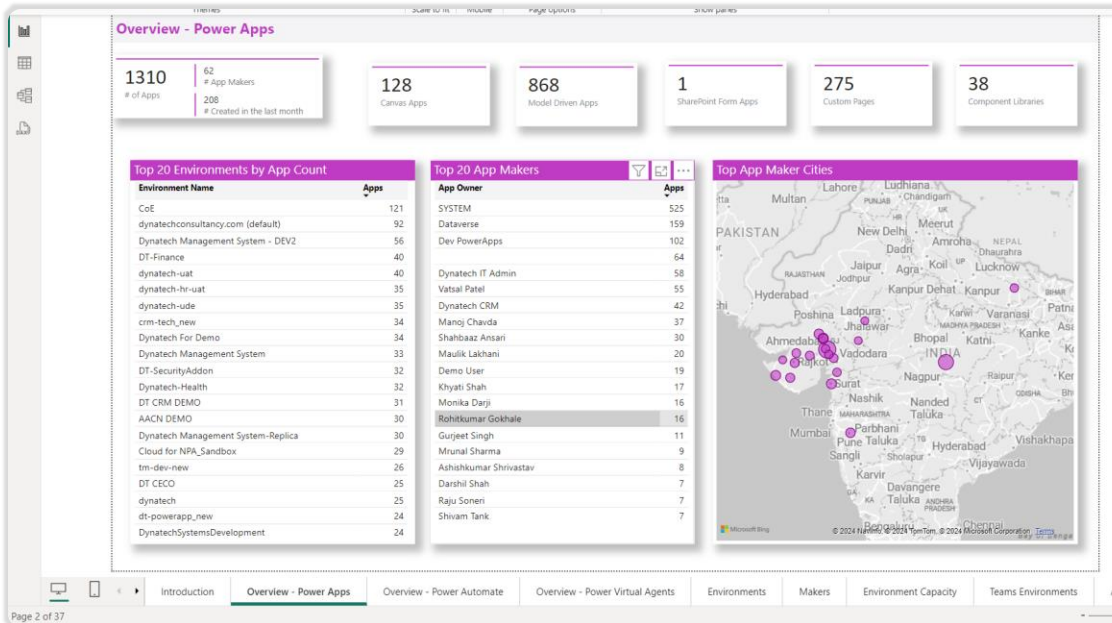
Themes Scale to fit Mobile Page options Show panes

Overview - Power Apps

1310
# of Apps

62
# App Makers

208
# Created in the last month

128
Canvas Apps

868
Model Driven Apps

1
SharePoint Form Apps

275
Custom Pages

38
Component Libraries

Top 20 Environments by App Count

| Environment Name | Apps |
|---|---|
| CoE | 121 |
| dynatechconsultancy.com (default) | 92 |
| Dynatech Management System - DEV2 | 56 |
| DT-Finance | 40 |
| dynatech-uat | 40 |
| dynatech-hr-uat | 35 |
| dynatech-ude | 35 |
| crm-tech_new | 34 |
| Dynatech For Demo | 34 |
| Dynatech Management System | 33 |
| DT-SecurityAddon | 32 |
| Dynatech-Health | 32 |
| DT CRM DEMO | 31 |
| AACN DEMO | 30 |
| Dynatech Management System-Replica | 30 |
| Cloud for NPA_Sandbox | 29 |
| tm-dev-new | 26 |
| DT CECO | 25 |
| dynatech | 25 |
| dt-powerapp_new | 24 |
| DynatechSystemsDevelopment | 24 |

Top 20 App Makers

| App Owner | Apps |
|---|---|
| SYSTEM | 525 |
| Dataverse | 159 |
| Dev PowerApps | 102 |
| | 64 |
| Dynatech IT Admin | 58 |
| Vatsal Patel | 55 |
| Dynatech CRM | 42 |
| Manoj Chavda | 37 |
| Shahbaaz Ansari | 30 |
| Maulik Lakhani | 20 |
| Demo User | 19 |
| Khyati Shah | 17 |
| Monika Darji | 16 |
| Rohitkumar Gokhale | 16 |
| Gurjeet Singh | 11 |
| Mrunal Sharma | 9 |
| Ashishkumar Shrivastav | 8 |
| Darshil Shah | 7 |
| Raju Soneri | 7 |
| Shivam Tank | 7 |

Top App Maker Cities

Lahore Ludhiana Chandigarh PUNJAB Multan UK HR PAKISTAN New Delhi Meerut Dadri Amroha NEPAL Dhaurahra Jaipur Agra Koil UP Lucknow RAJASTHAN Jodhpur Kanpur Dehat Kanpur BIHAR Hyderabad Patna Poshina Ladpura Karwi Varanasi Jhalawar MADHYA PRADESH Kanke Ahmedabad Bhopal Katni Rajkot Vadodara INDIA Surat Nagpur Raipur Nashik Nanded ODISHA Thane MAHARASHTRA Taluka Mumbai Parbhani Pune Taluka TG Hyderabad Vishakhapa Sangli Sholapur Vijayawada Karvir Davangere KA Taluka ANDHRA PRADESH Bengaluru Chennai

Microsoft Bing © 2024 NavInfo, © 2024 TomTom, © 2024 Microsoft Corporation Terms

Introduction Overview - Power Apps Overview - Power Automate Overview - Power Virtual Agents Environments Makers Environment Capacity Teams Environments

Page 2 of 37